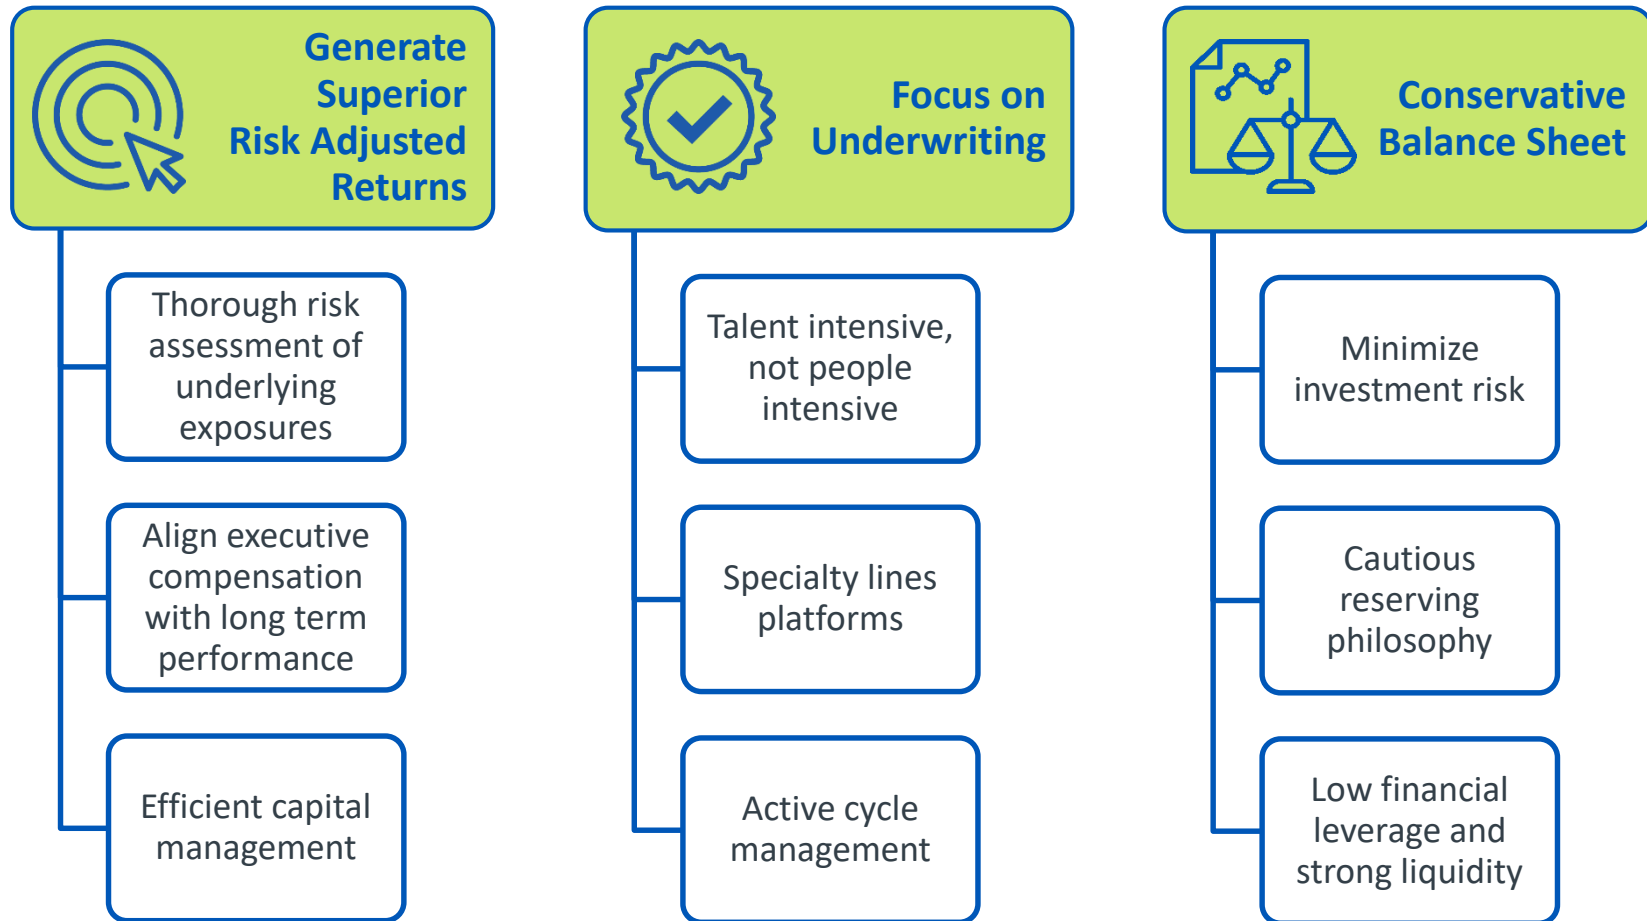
Generate Superior Risk Adjusted Returns

Thorough risk assessment of underlying exposures

Align executive compensation with long term performance

Efficient capital management

Focus on Underwriting

Talent intensive, not people intensive

Specialty lines platforms

Active cycle management

Conservative Balance Sheet

Minimize investment risk

Cautious reserving philosophy

Low financial leverage and strong liquidity